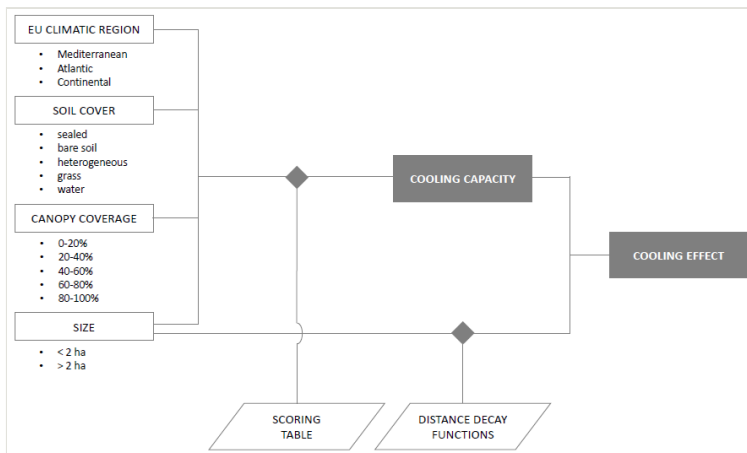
EU CLIMATIC REGION

- Mediterranean
- Atlantic
- Continental

SOIL COVER

- sealed
- bare soil
- heterogeneous
- grass
- water

CANOPY COVERAGE

- 0-20%
- 20-40%
- 40-60%
- 60-80%
- 80-100%

SIZE

- < 2 ha
- > 2 ha

COOLING CAPACITY

COOLING EFFECT

SCORING TABLE

DISTANCE DECAY FUNCTIONS